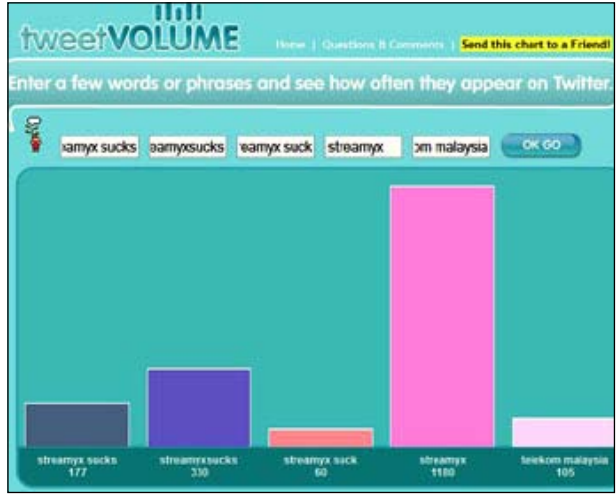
tweetVOLUME

Home | Questions & Comments | Send this chart to a Friend!

Enter a few words or phrases and see how often they appear on Twitter.

amyx sucks | eamyxsucks | eamyx suck | streamyx | om malaysia | OK GO

| streamyx sucks | streamyxsucks | streamyx suck | streamyx | telekom malaysia |
|---|---|---|---|---|
| 177 | 330 | 60 | 1180 | 105 |